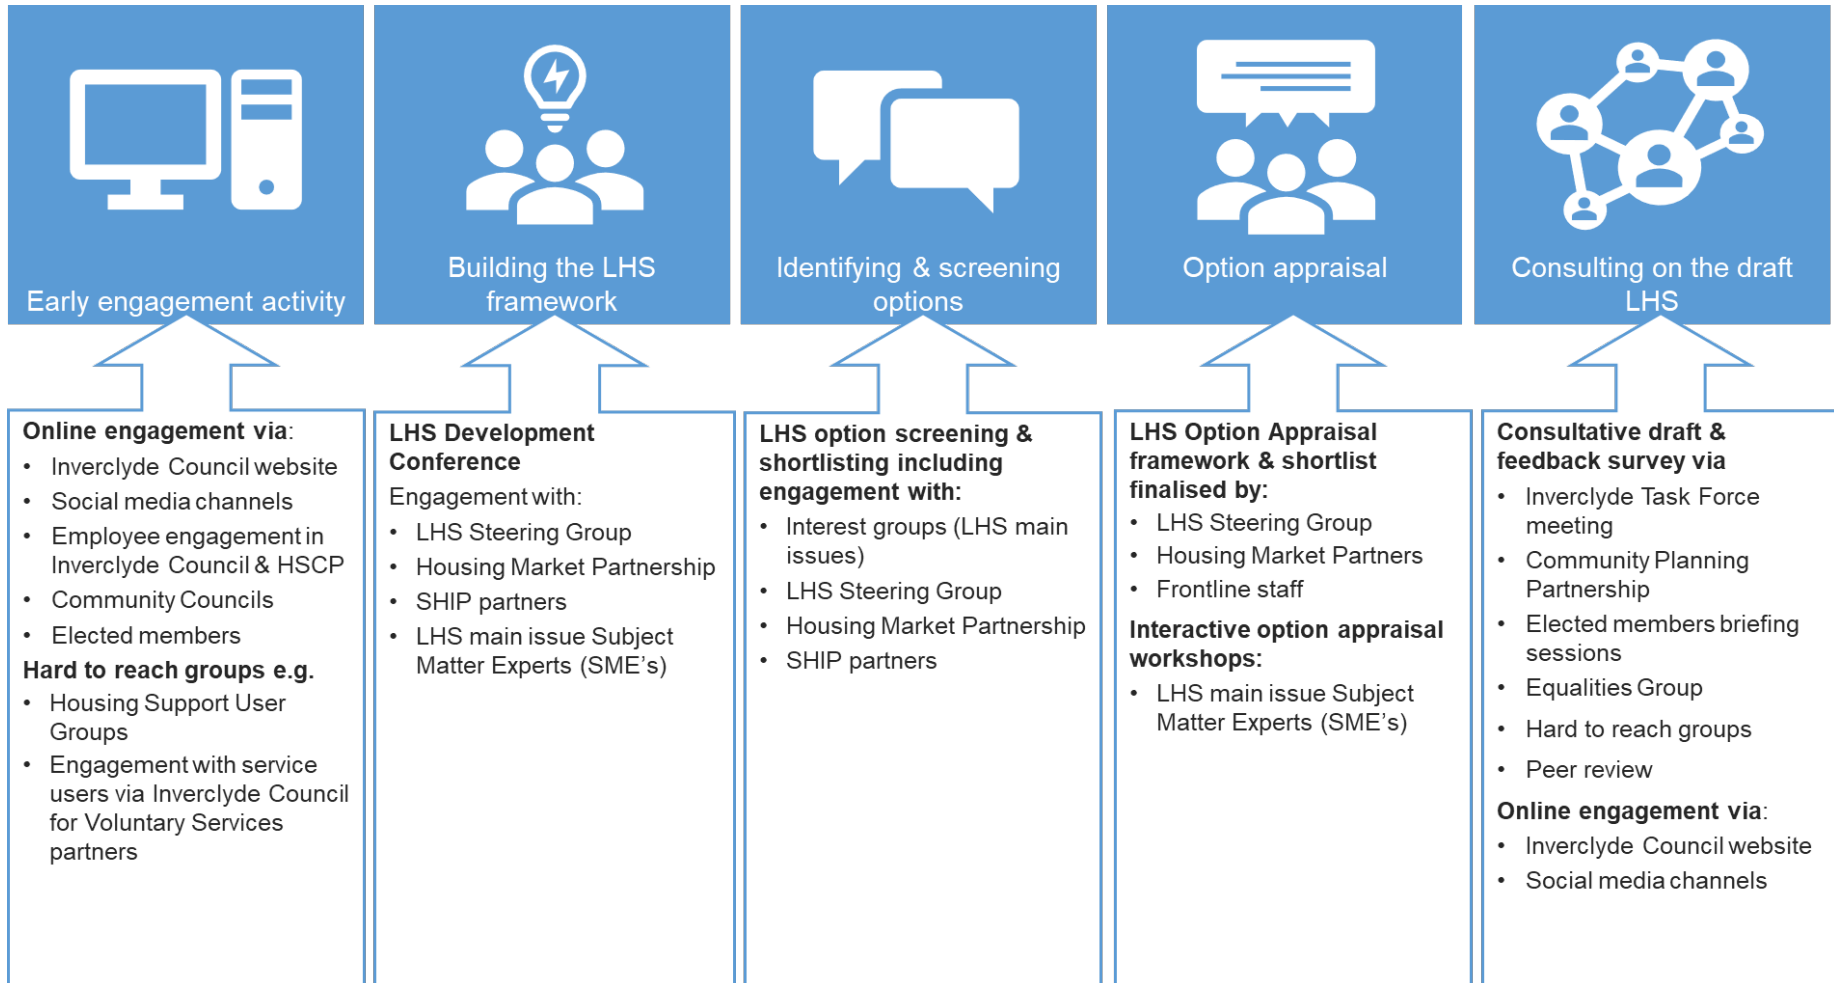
Early engagement activity

Building the LHS framework

Identifying & screening options

Option appraisal

Consulting on the draft LHS

**Online engagement via**:
- Inverclyde Council website
- Social media channels
- Employee engagement in Inverclyde Council & HSCP
- Community Councils
- Elected members

**Hard to reach groups e.g.**
- Housing Support User Groups
- Engagement with service users via Inverclyde Council for Voluntary Services partners

**LHS Development Conference**
Engagement with:
- LHS Steering Group
- Housing Market Partnership
- SHIP partners
- LHS main issue Subject Matter Experts (SME's)

**LHS option screening & shortlisting including engagement with:**
- Interest groups (LHS main issues)
- LHS Steering Group
- Housing Market Partnership
- SHIP partners

**LHS Option Appraisal framework & shortlist finalised by:**
- LHS Steering Group
- Housing Market Partners
- Frontline staff

**Interactive option appraisal workshops:**
- LHS main issue Subject Matter Experts (SME's)

**Consultative draft & feedback survey via**
- Inverclyde Task Force meeting
- Community Planning Partnership
- Elected members briefing sessions
- Equalities Group
- Hard to reach groups
- Peer review

**Online engagement via**:
- Inverclyde Council website
- Social media channels